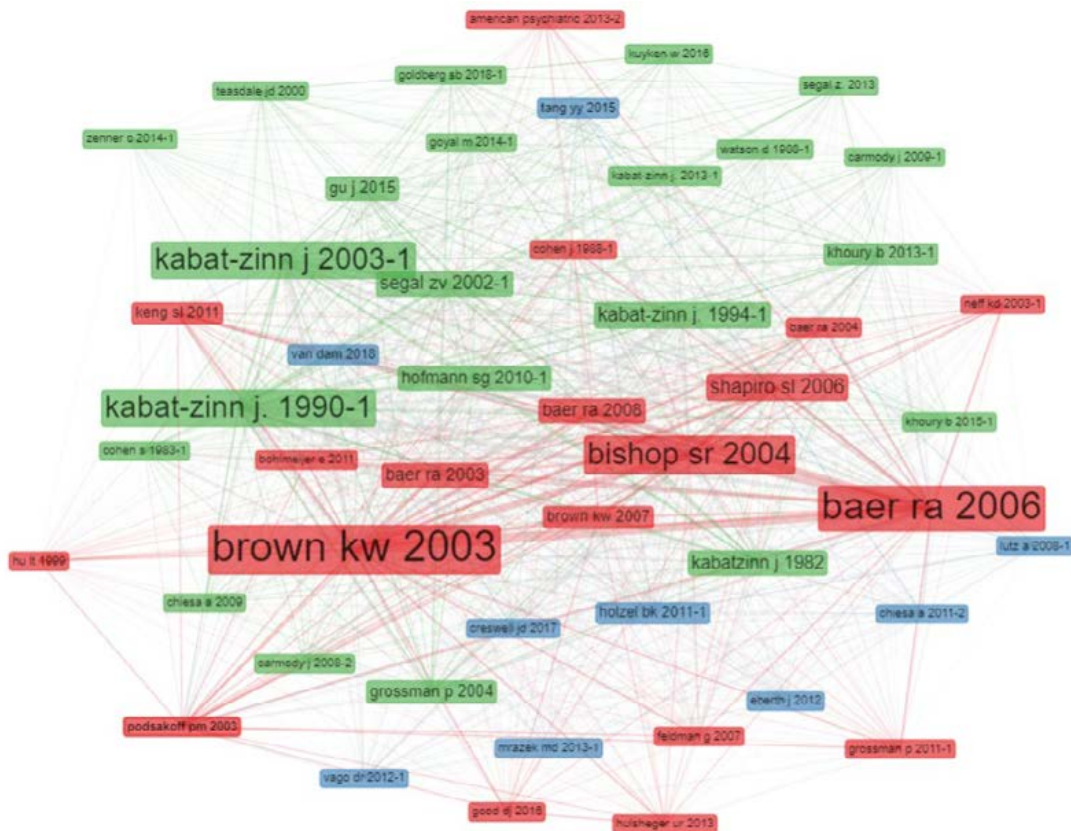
american psychiatric 2013-2
kuyken w 2016
goldberg sb 2018-1
segal z. 2013
teasdale jd 2000
tang yy 2015
zenner c 2014-1
goyal m 2014-1
watson d 1988-1
carmody j 2009-1
kabat-zinn j. 2013-1
gu j 2015
cohen j 1988-1
kabat-zinn j 2003-1
khoury b 2013-1
segal zv 2002-1
keng sl 2011
kabat-zinn j. 1994-1
neff kd 2003-1
baer ra 2004
van dam 2018
hofmann sg 2010-1
shapiro sl 2006
kabat-zinn j. 1990-1
baer ra 2008
khoury b 2015-1
cohen s 1983-1
bishop sr 2004
bohlmeijer e 2011
baer ra 2003
baer ra 2006
brown kw 2007
brown kw 2003
hu lt 1999
kabatzinn j 1982
lutz a 2008-1
chiesa a 2009
holzel bk 2011-1
creswell jd 2017
chiesa a 2011-2
carmody j 2008-2
grossman p 2004
eberth j 2012
podsakoff pm 2003
feldman g 2007
mrazek md 2013-1
grossman p 2011-1
vago dr 2012-1
good dj 2016
hulsheger ur 2013